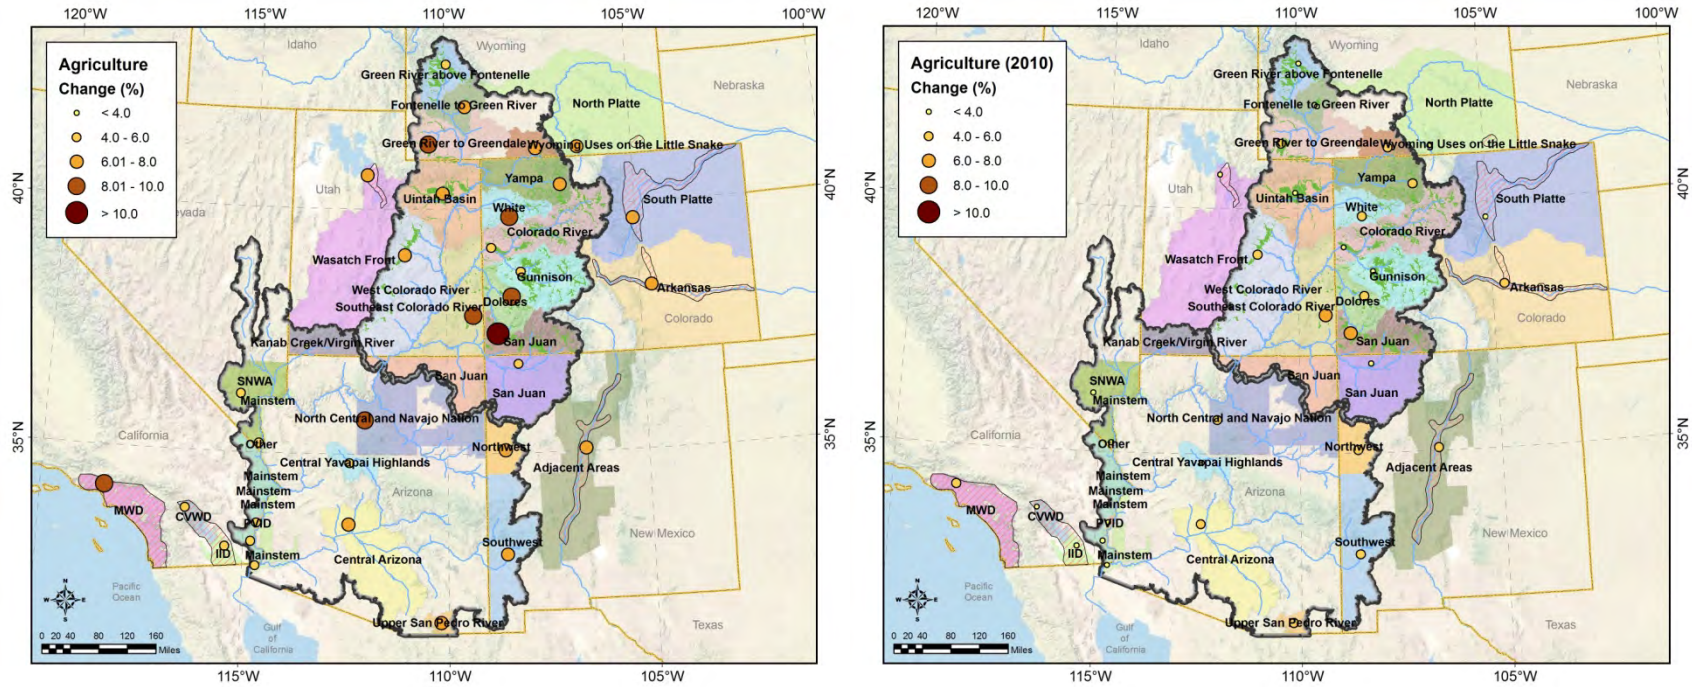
120°W 115°W 110°W 105°W 100°W

Agriculture Change (%)
< 4.0
4.0 - 6.0
6.01 - 8.0
8.01 - 10.0
> 10.0

Idaho
Wyoming
Green River above Fontenelle
Fontenelle to Green River
North Platte
Nebraska
Green River to Greendale
Wyoming Uses on the Little Snake
Utah
Yampa
Uintah Basin
White
South Platte
Nevada
Colorado River
Wasatch Front
Gunnison
Arkansas
West Colorado River
Southeast Colorado River
Dolores
Colorado
Kanab Creek/Virgin River
San Juan
SNWA
Mainstem
San Juan
San Juan
North Central and Navajo Nation
California
Other
Northwest
Adjacent Areas
Central Yavapai Highlands
Mainstem
Arizona
Mainstem
Mainstem
MWD
CVWD
PVID
New Mexico
IID
Mainstem
Central Arizona
Southwest
Pacific Ocean
Gulf of California
Upper San Pedro River
Texas
0 20 40 80 120 160 Miles
40°N
35°N
115°W 110°W 105°W

120°W 115°W 110°W 105°W 100°W

Agriculture (2010) Change (%)
< 4.0
4.0 - 6.0
6.0 - 8.0
8.0 - 10.0
> 10.0

Idaho
Wyoming
Green River above Fontenelle
Fontenelle to Green River
North Platte
Nebraska
Green River to Greendale
Wyoming Uses on the Little Snake
Utah
Yampa
Uintah Basin
White
South Platte
Colorado River
Wasatch Front
Gunnison
Arkansas
West Colorado River
Southeast Colorado River
Dolores
Colorado
Kanab Creek/Virgin River
San Juan
SNWA
Mainstem
San Juan
San Juan
North Central and Navajo Nation
California
Other
Northwest
Adjacent Areas
Central Yavapai Highlands
Mainstem
Arizona
Mainstem
Mainstem
MWD
CVWD
PVID
New Mexico
IID
Mainstem
Central Arizona
Southwest
Pacific Ocean
Gulf of California
Upper San Pedro River
Texas
0 20 40 80 120 160 Miles
40°N
35°N
115°W 110°W 105°W